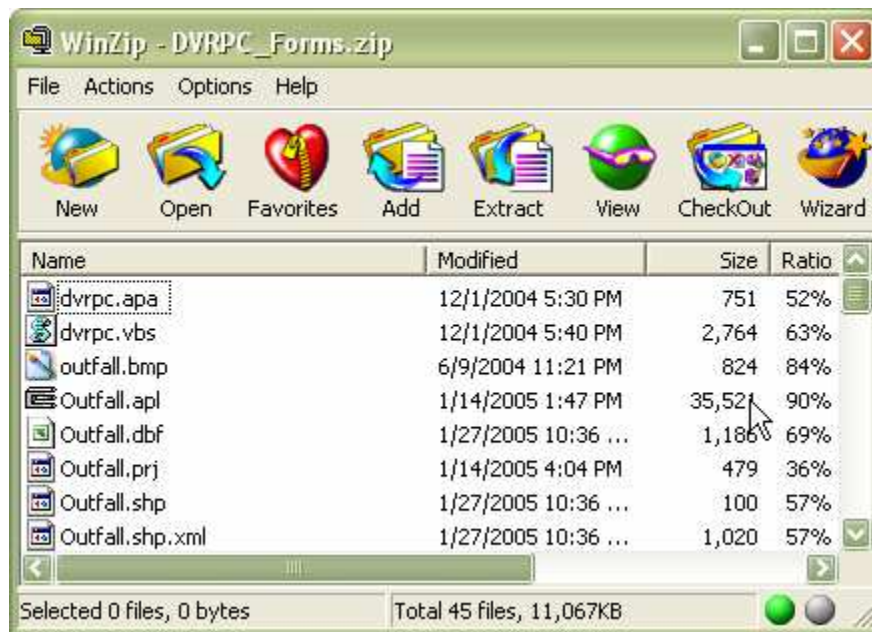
WinZip - DVRPC_Forms.zip

File Actions Options Help

New Open Favorites Add Extract View CheckOut Wizard

| Name | Modified | Size | Ratio |
|---|---|---|---|
| dvrpc.apa | 12/1/2004 5:30 PM | 751 | 52% |
| dvrpc.vbs | 12/1/2004 5:40 PM | 2,764 | 63% |
| outfall.bmp | 6/9/2004 11:21 PM | 824 | 84% |
| Outfall.apl | 1/14/2005 1:47 PM | 35,52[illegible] | 90% |
| Outfall.dbf | 1/27/2005 10:36 ... | 1,18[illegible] | 69% |
| Outfall.prj | 1/14/2005 4:04 PM | 479 | 36% |
| Outfall.shp | 1/27/2005 10:36 ... | 100 | 57% |
| Outfall.shp.xml | 1/27/2005 10:36 ... | 1,020 | 57% |

Selected 0 files, 0 bytes

Total 45 files, 11,067KB